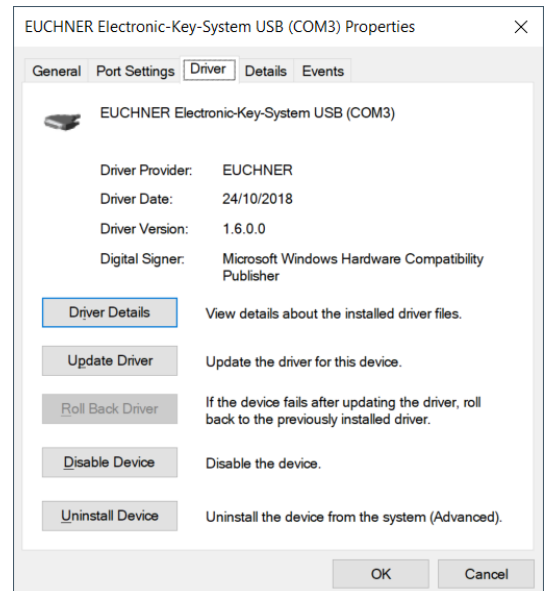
EUCHNER Electronic-Key-System USB (COM3) Properties

×

General | Port Settings | Driver | Details | Events

EUCHNER Electronic-Key-System USB (COM3)

| | |
|---|---|
| Driver Provider: | EUCHNER |
| Driver Date: | 24/10/2018 |
| Driver Version: | 1.6.0.0 |
| Digital Signer: | Microsoft Windows Hardware Compatibility Publisher |

Driver Details

View details about the installed driver files.

Update Driver

Update the driver for this device.

Roll Back Driver

If the device fails after updating the driver, roll back to the previously installed driver.

Disable Device

Disable the device.

Uninstall Device

Uninstall the device from the system (Advanced).

OK

Cancel